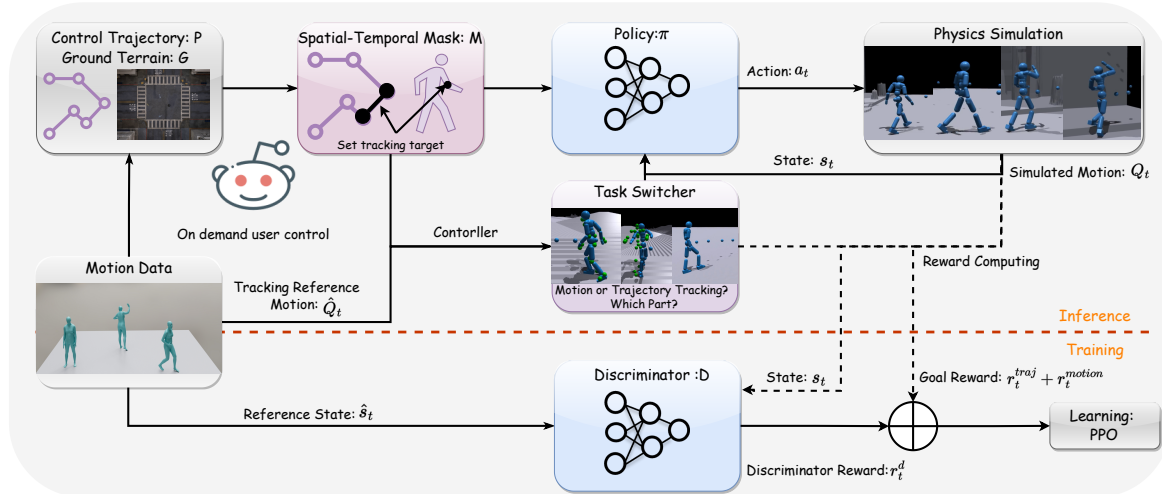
Control Trajectory: P
Ground Terrain: G

Spatial-Temporal Mask: M

Set tracking target

Policy:$\pi$

Action: $a_t$

Physics Simulation

State: $s_t$

Simulated Motion: $Q_t$

Task Switcher

On demand user control

Contorller

Motion or Trajectory Tracking? Which Part?

Reward Computing

Motion Data

Tracking Reference Motion: $\hat{Q}_t$

Inference

Training

Discriminator :D

State: $s_t$

Goal Reward: $r_t^{traj} + r_t^{motion}$

Reference State: $\hat{s}_t$

Learning: PPO

Discriminator Reward: $r_t^d$